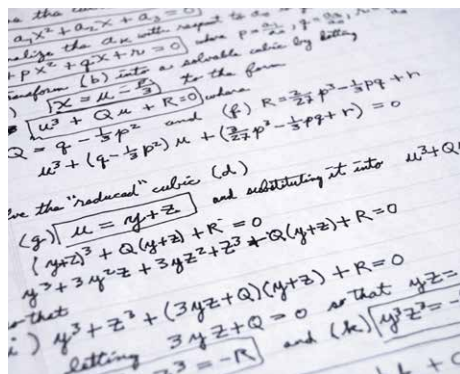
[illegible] the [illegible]
$a_3x^2 + a_2x + a_3 = 0$
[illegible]alize the $a_3x$ with respect to $a_0$ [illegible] $p = \frac{a_1}{a_0}$, $q = \frac{a_2}{a_0}$, $r = \frac{a_3}{a_0}$
$+ px^2 + qx + r = 0$ where
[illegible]form (b) into a solvable cubic by letting
$x = u - \frac{p}{3}$ to the form
$u^3 + Qu + R = 0$ where
$Q = q - \frac{1}{3}p^2$ and (f) $R = \frac{2}{27}p^3 - \frac{1}{3}pq + r$
$u^3 + (q - \frac{1}{3}p^2)u + (\frac{2}{27}p^3 - \frac{1}{3}pq + r) = 0$

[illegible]e the "reduced" cubic (d)
(g) $u = y + z$ and substituting it into $u^3 + Q$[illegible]
$(y+z)^3 + Q(y+z) + R = 0$
$y^3 + 3y^2z + 3yz^2 + z^3 + Q(y+z) + R = 0$
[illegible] that
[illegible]) $y^3 + z^3 + (3yz + Q)(y+z) + R = 0$ so that $yz =$ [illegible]
letting $3yz + Q = 0$ and (k) $y^3z^3 =$ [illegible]
$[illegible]^3 = -R$